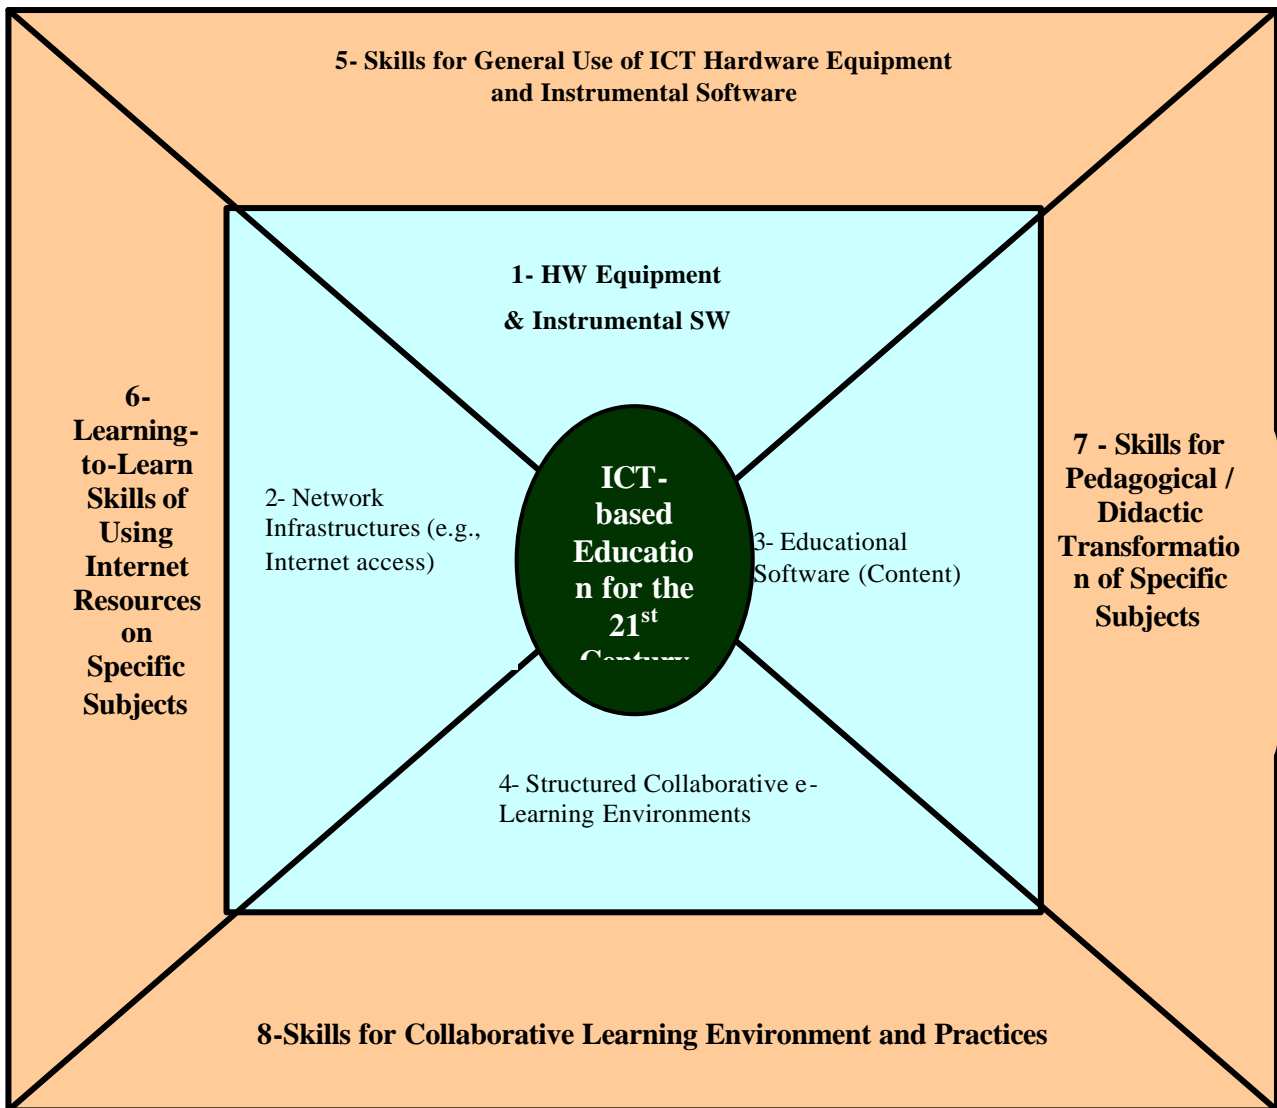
5- Skills for General Use of ICT Hardware Equipment and Instrumental Software

1- HW Equipment

& Instrumental SW

6- Learning-to-Learn Skills of Using Internet Resources on Specific Subjects

2- Network Infrastructures (e.g., Internet access)

ICT-based Education for the $21^{st}$ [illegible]

3- Educational Software (Content)

7 - Skills for Pedagogical / Didactic Transformation of Specific Subjects

4- Structured Collaborative e-Learning Environments

8-Skills for Collaborative Learning Environment and Practices